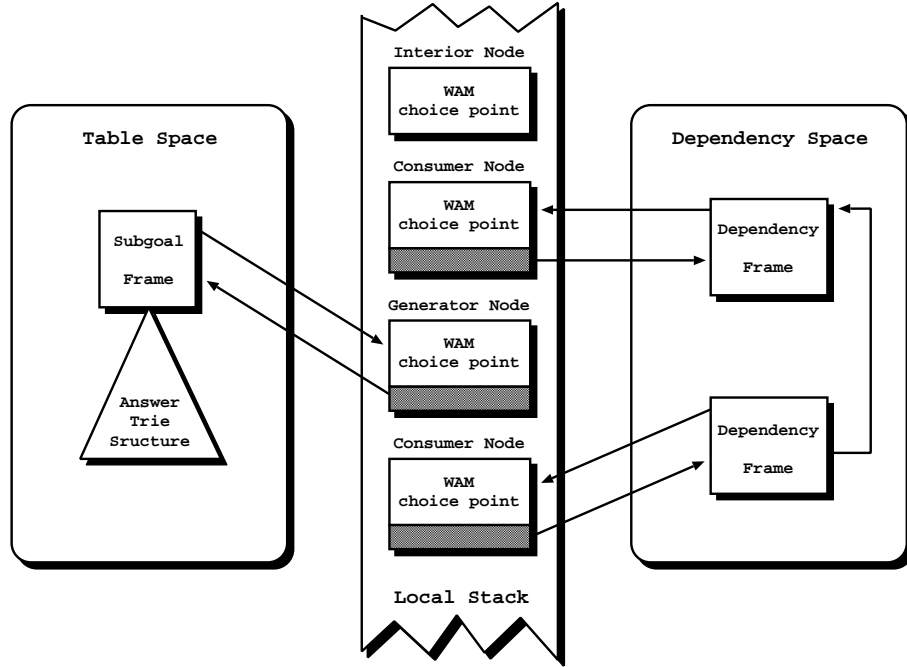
Table Space

Subgoal Frame

Answer Trie Sructure

Interior Node

WAM choice point

Consumer Node

WAM choice point

Generator Node

WAM choice point

Consumer Node

WAM choice point

Local Stack

Dependency Space

Dependency Frame

Dependency Frame